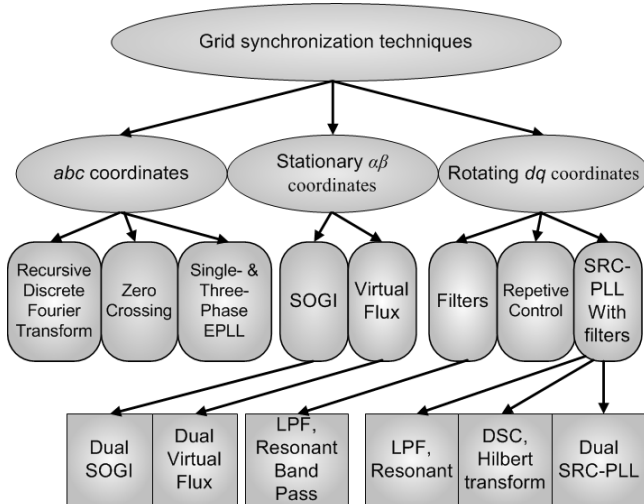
Grid synchronization techniques

abc coordinates

Stationary $\alpha\beta$ coordinates

Rotating dq coordinates

Recursive Discrete Fourier Transform

Zero Crossing

Single- & Three-Phase EPLL

SOGI

Virtual Flux

Filters

Repetive Control

SRC-PLL With filters

Dual SOGI

Dual Virtual Flux

LPF, Resonant Band Pass

LPF, Resonant

DSC, Hilbert transform

Dual SRC-PLL